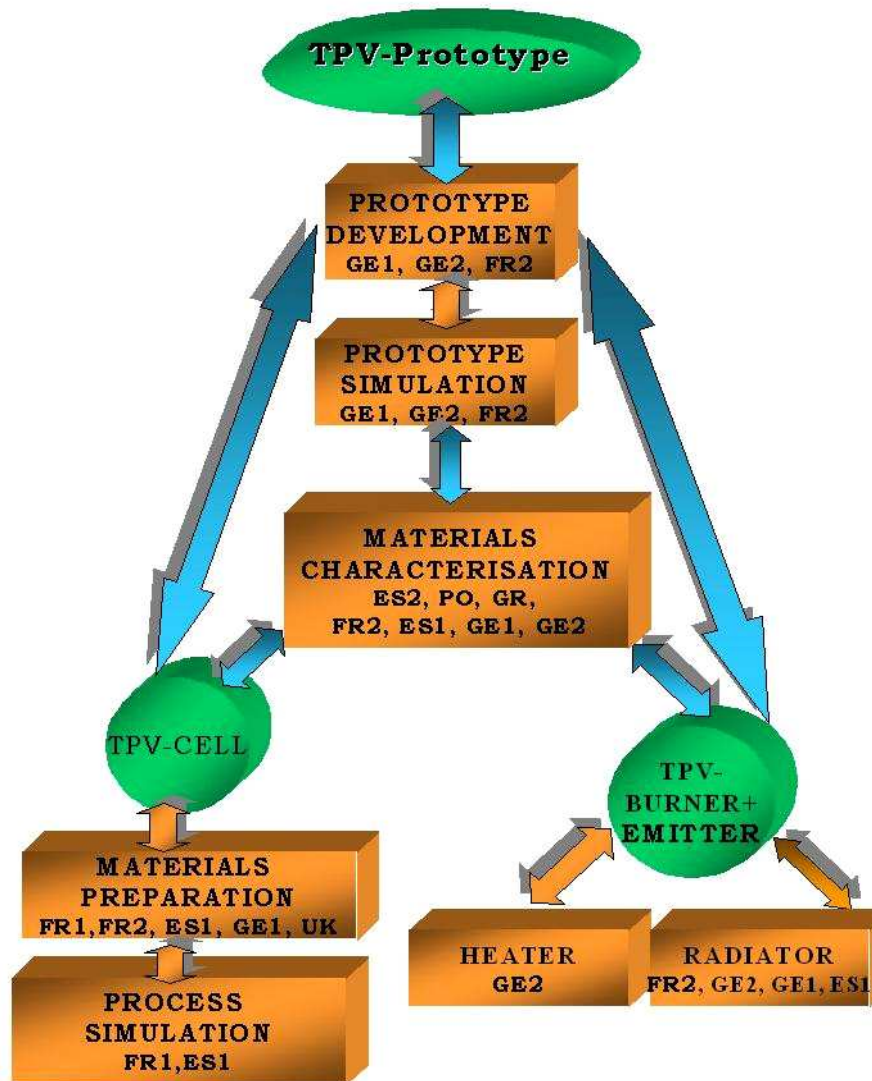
TPV-Prototype

PROTOTYPE DEVELOPMENT
GE1, GE2, FR2

PROTOTYPE SIMULATION
GE1, GE2, FR2

MATERIALS CHARACTERISATION
ES2, PO, GR, FR2, ES1, GE1, GE2

TPV-CELL

TPV-BURNER+ EMITTER

MATERIALS PREPARATION
FR1,FR2, ES1, GE1, UK

PROCESS SIMULATION
FR1,ES1

HEATER
GE2

RADIATOR
FR2, GE2, GE1, ES1